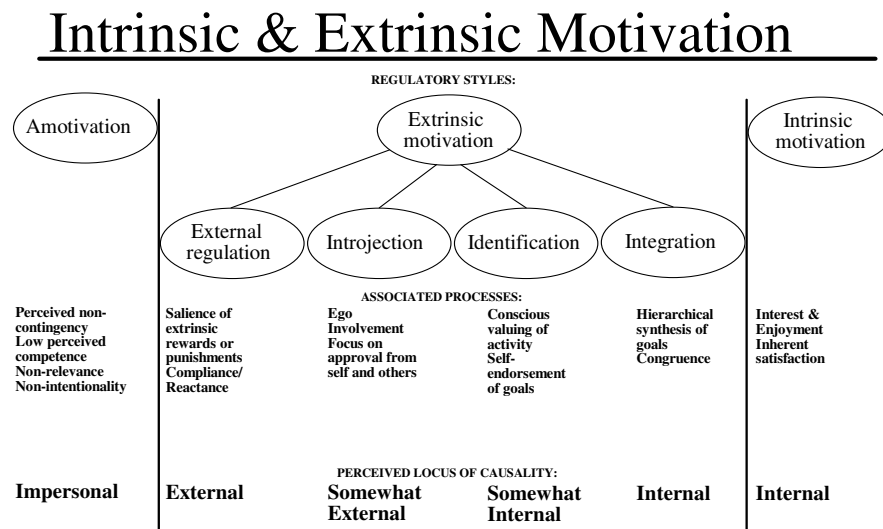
Intrinsic & Extrinsic Motivation

REGULATORY STYLES:

Amotivation

Extrinsic motivation

Intrinsic motivation

External regulation

Introjection

Identification

Integration

ASSOCIATED PROCESSES:

Perceived non-contingency
Low perceived competence
Non-relevance
Non-intentionality

Salience of extrinsic rewards or punishments
Compliance/ Reactance

Ego Involvement
Focus on approval from self and others

Conscious valuing of activity
Self-endorsement of goals

Hierarchical synthesis of goals
Congruence

Interest & Enjoyment
Inherent satisfaction

PERCEIVED LOCUS OF CAUSALITY:

Impersonal

External

Somewhat External

Somewhat Internal

Internal

Internal